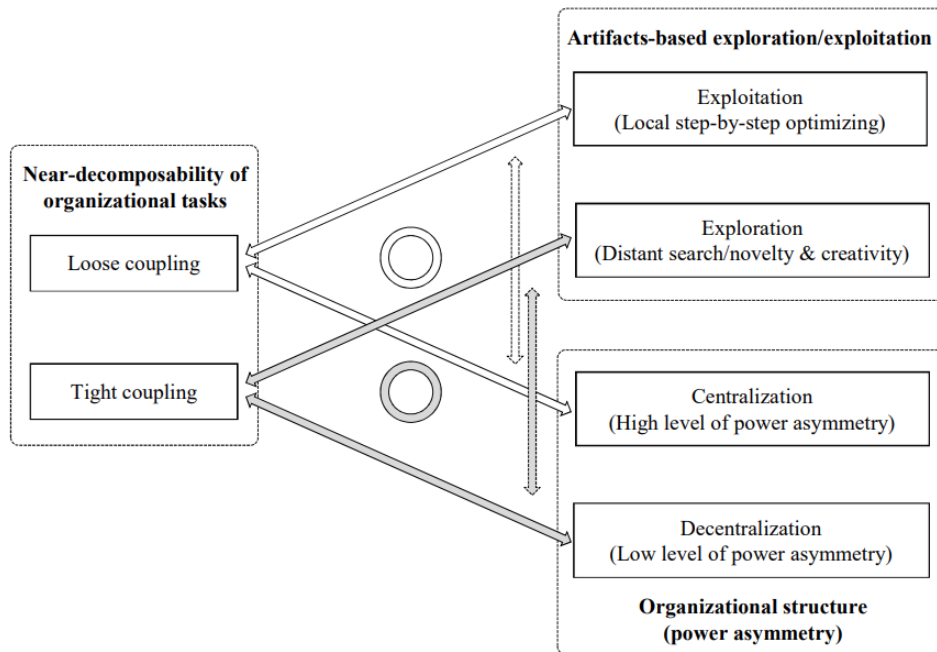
Near-decomposability of organizational tasks

Loose coupling

Tight coupling

Artifacts-based exploration/exploitation

Exploitation
(Local step-by-step optimizing)

Exploration
(Distant search/novelty & creativity)

Centralization
(High level of power asymmetry)

Decentralization
(Low level of power asymmetry)

Organizational structure
(power asymmetry)